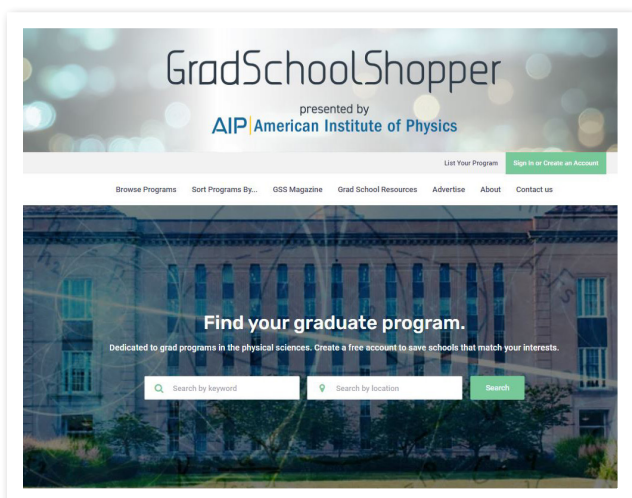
GradSchoolShopper

presented by

AIP | American Institute of Physics

List Your Program Sign In or Create an Account

Browse Programs Sort Programs By... GSS Magazine Grad School Resources Advertise About Contact us

Find your graduate program.

Dedicated to grad programs in the physical sciences. Create a free account to save schools that match your interests.

Search by keyword Search by location Search